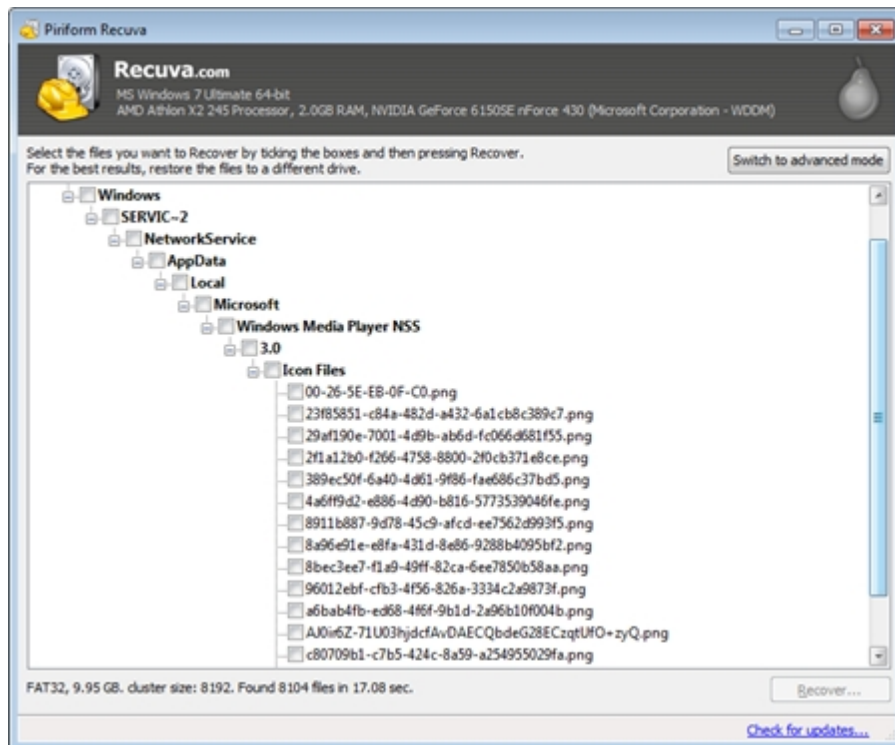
Piriform Recuva

Recuva.com
MS Windows 7 Ultimate 64-bit
AMD Athlon X2 245 Processor, 2.0GB RAM, NVIDIA GeForce 6150SE nForce 430 (Microsoft Corporation - WDDM)

Select the files you want to Recover by ticking the boxes and then pressing Recover.
For the best results, restore the files to a different drive.

Switch to advanced mode

Windows
SERVIC~2
NetworkService
AppData
Local
Microsoft
Windows Media Player NSS
3.0
Icon Files
00-26-5E-EB-0F-C0.png
23f85851-c84a-482d-a432-6a1cb8c389c7.png
29af190e-7001-4d9b-ab6d-fc066d681f55.png
2f1a12b0-f266-4758-8800-2f0cb371e8ce.png
389ec50f-6a40-4d61-9f86-fae686c37bd5.png
4a6ff9d2-e886-4d90-b816-5773539046fe.png
8911b887-9d78-45c9-afcd-ee7562d993f5.png
8a96e91e-e8fa-431d-8e86-9288b4095bf2.png
8bec3ee7-f1a9-49ff-82ca-6ee7850b58aa.png
96012ebf-cfb3-4f56-826a-3334c2a9873f.png
a6bab4fb-ed68-4f6f-9b1d-2a96b10f004b.png
AJ0ir6Z-71U03hjdcfAvDAECQbdeG28ECzqtUfO+zyQ.png
c80709b1-c7b5-424c-8a59-a254955029fa.png

FAT32, 9.95 GB. cluster size: 8192. Found 8104 files in 17.08 sec.

Recover...

Check for updates...